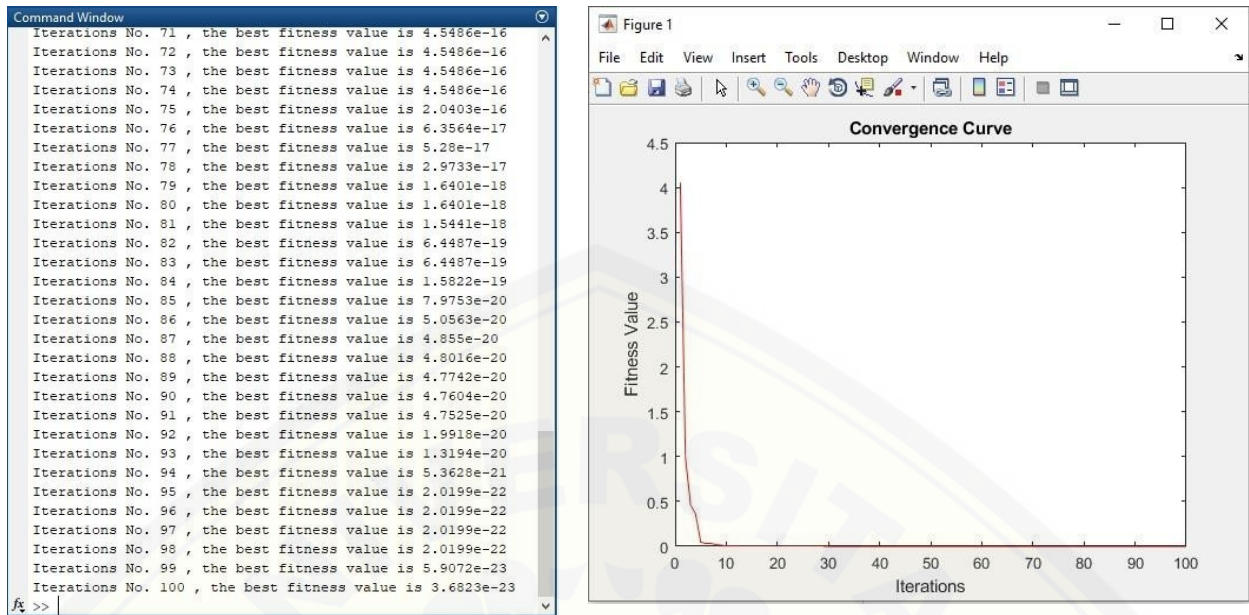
Command Window

Iterations No. 71 , the best fitness value is 4.5486e-16
Iterations No. 72 , the best fitness value is 4.5486e-16
Iterations No. 73 , the best fitness value is 4.5486e-16
Iterations No. 74 , the best fitness value is 4.5486e-16
Iterations No. 75 , the best fitness value is 2.0403e-16
Iterations No. 76 , the best fitness value is 6.3564e-17
Iterations No. 77 , the best fitness value is 5.28e-17
Iterations No. 78 , the best fitness value is 2.9733e-17
Iterations No. 79 , the best fitness value is 1.6401e-18
Iterations No. 80 , the best fitness value is 1.6401e-18
Iterations No. 81 , the best fitness value is 1.5441e-18
Iterations No. 82 , the best fitness value is 6.4487e-19
Iterations No. 83 , the best fitness value is 6.4487e-19
Iterations No. 84 , the best fitness value is 1.5822e-19
Iterations No. 85 , the best fitness value is 7.9753e-20
Iterations No. 86 , the best fitness value is 5.0563e-20
Iterations No. 87 , the best fitness value is 4.855e-20
Iterations No. 88 , the best fitness value is 4.8016e-20
Iterations No. 89 , the best fitness value is 4.7742e-20
Iterations No. 90 , the best fitness value is 4.7604e-20
Iterations No. 91 , the best fitness value is 4.7525e-20
Iterations No. 92 , the best fitness value is 1.9918e-20
Iterations No. 93 , the best fitness value is 1.3194e-20
Iterations No. 94 , the best fitness value is 5.3628e-21
Iterations No. 95 , the best fitness value is 2.0199e-22
Iterations No. 96 , the best fitness value is 2.0199e-22
Iterations No. 97 , the best fitness value is 2.0199e-22
Iterations No. 98 , the best fitness value is 2.0199e-22
Iterations No. 99 , the best fitness value is 5.9072e-23
Iterations No. 100 , the best fitness value is 3.6823e-23
$f_x$ >>

Figure 1

File Edit View Insert Tools Desktop Window Help

Convergence Curve

Fitness Value

4.5
4
3.5
3
2.5
2
1.5
1
0.5
0

0 10 20 30 40 50 60 70 80 90 100

Iterations